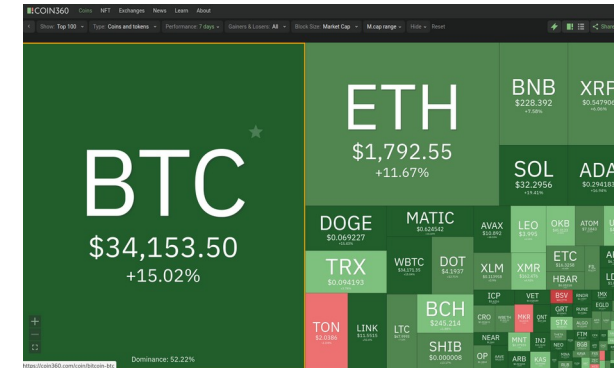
COIN360 Coins NFT Exchanges News Learn About

Show: Top 100 Type: Coins and tokens Performance: 7 days Gainers & Losers: All Block Size: Market Cap M.cap range Hide Reset

Share

BTC
$34,153.50
+15.02%

Dominance: 52.22%

https://coin360.com/coin/bitcoin-btc

ETH
$1,792.55
+11.67%

BNB
$228.392
+7.58%

XRP
$0.54790

SOL
$32.2956
+19.43%

ADA
$0.29418

DOGE
$0.069227

MATIC
$0.624542

AVAX
$10.845

LEO
$3.993

OKB

ATOM

TRX
$0.094193

WBTC
$34,171.95

DOT
$4.1937

XLM
$0.12355

XMR

ETC

HBAR

TON
$2.0386

LINK
$11.5315

LTC

BCH
$245.214

ICP

VET

BSV

NEAR

GRT

SHIB
$0.000008

CRO

MKR

QNT

STX

OP

ARB

KAS

FTM

IMX

LD

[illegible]